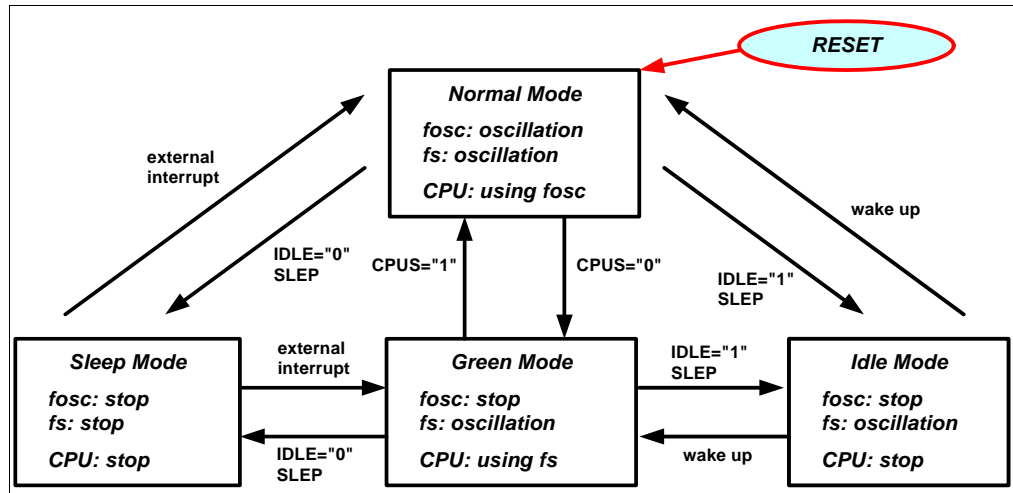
RESET

Normal Mode
fosc: oscillation
fs: oscillation
CPU: using fosc

external interrupt

IDLE="0"
SLEP

CPUS="1"

CPUS="0"

IDLE="1"
SLEP

wake up

Sleep Mode
fosc: stop
fs: stop
CPU: stop

external interrupt

IDLE="0"
SLEP

Green Mode
fosc: stop
fs: oscillation
CPU: using fs

IDLE="1"
SLEP

wake up

Idle Mode
fosc: stop
fs: oscillation
CPU: stop